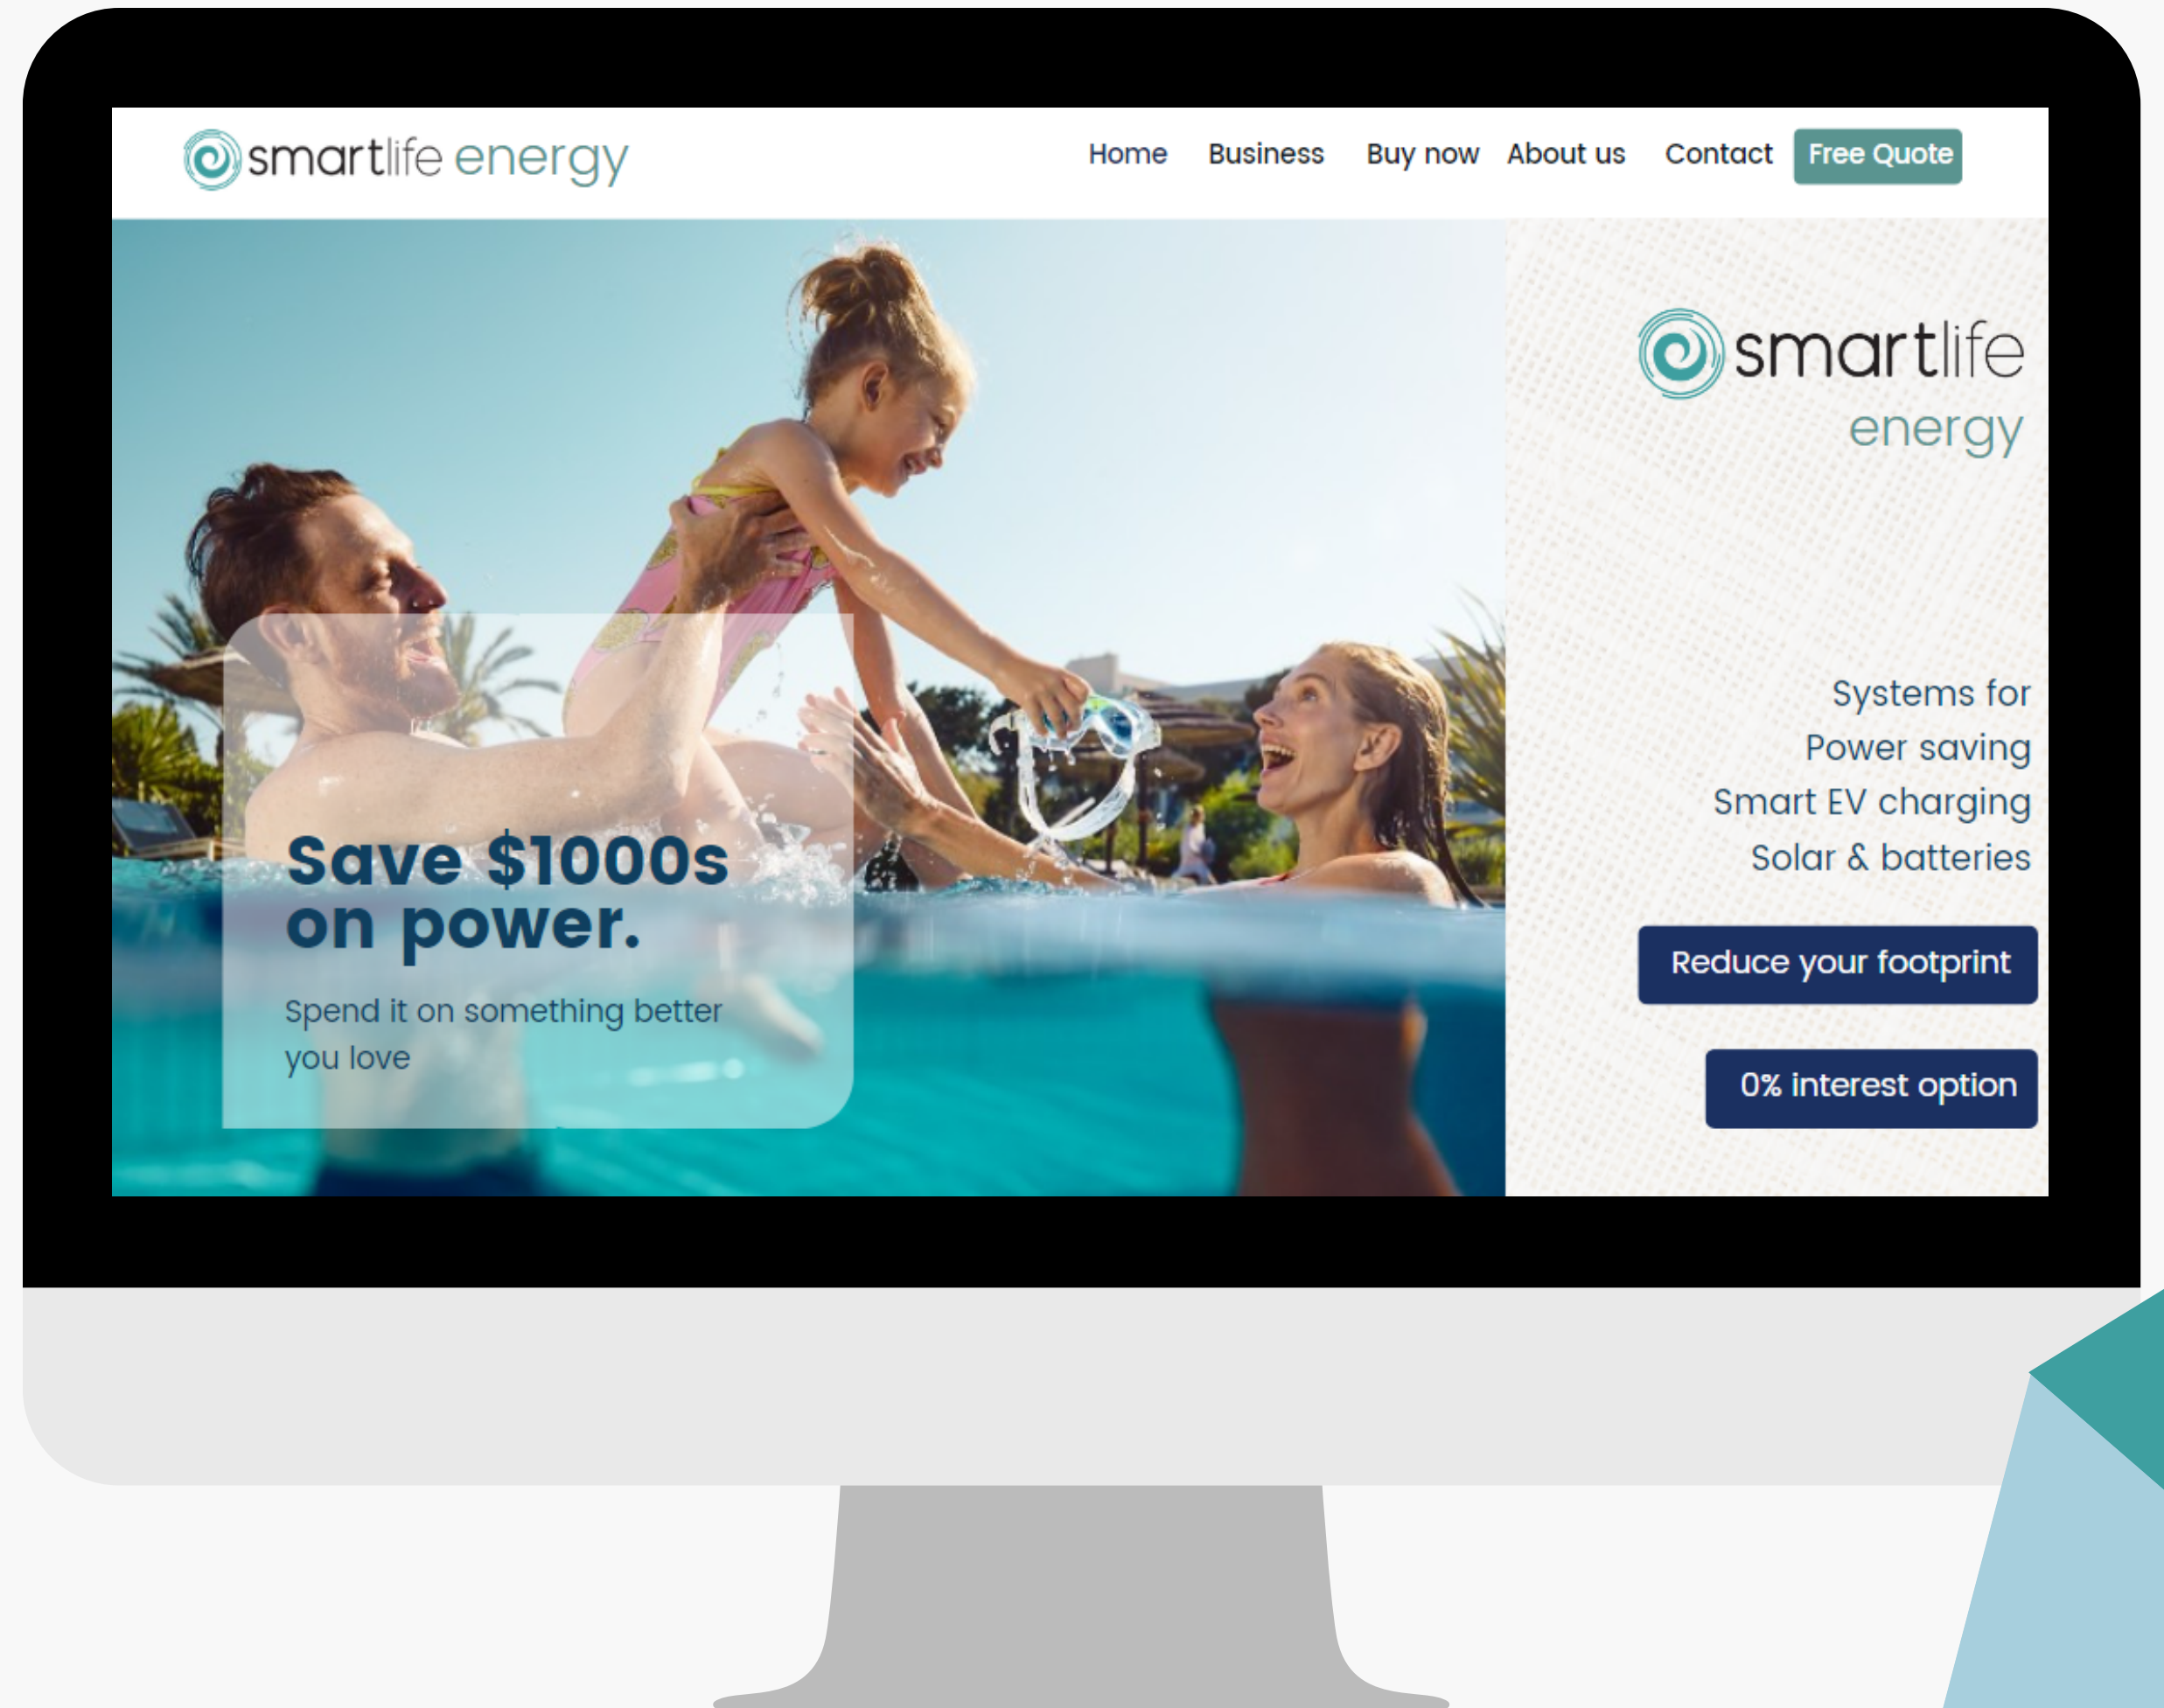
smartlife energy

Home Business Buy now About us Contact Free Quote

Save $1000s on power.

Spend it on something better you love

smartlife energy

Systems for
Power saving
Smart EV charging
Solar & batteries

Reduce your footprint

0% interest option